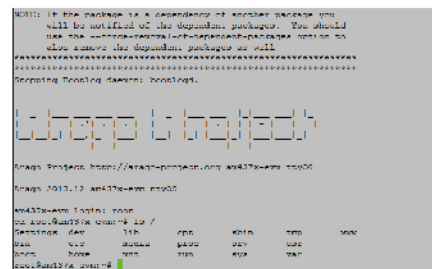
NOTE: If the package is a dependency of another package you
      will be notified of the dependent packages. You should
      use the --force-removal-of-dependent-packages option to
      also remove the dependent packages as well
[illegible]

Stopping Dropbear daemon: Dropbear.

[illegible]

Arago Project http://arago-project.org am437x-evm ttyO0

Arago 2013.12 am437x-evm ttyO0

am437x-evm login: root
ls root@am437x-evm:~# ls /
Settings  dev   lib    opt   sbin  tmp   www
bin       etc   media  proc  srv   usr
boot      home  mnt    run   sys   var
root@am437x-evm:~#